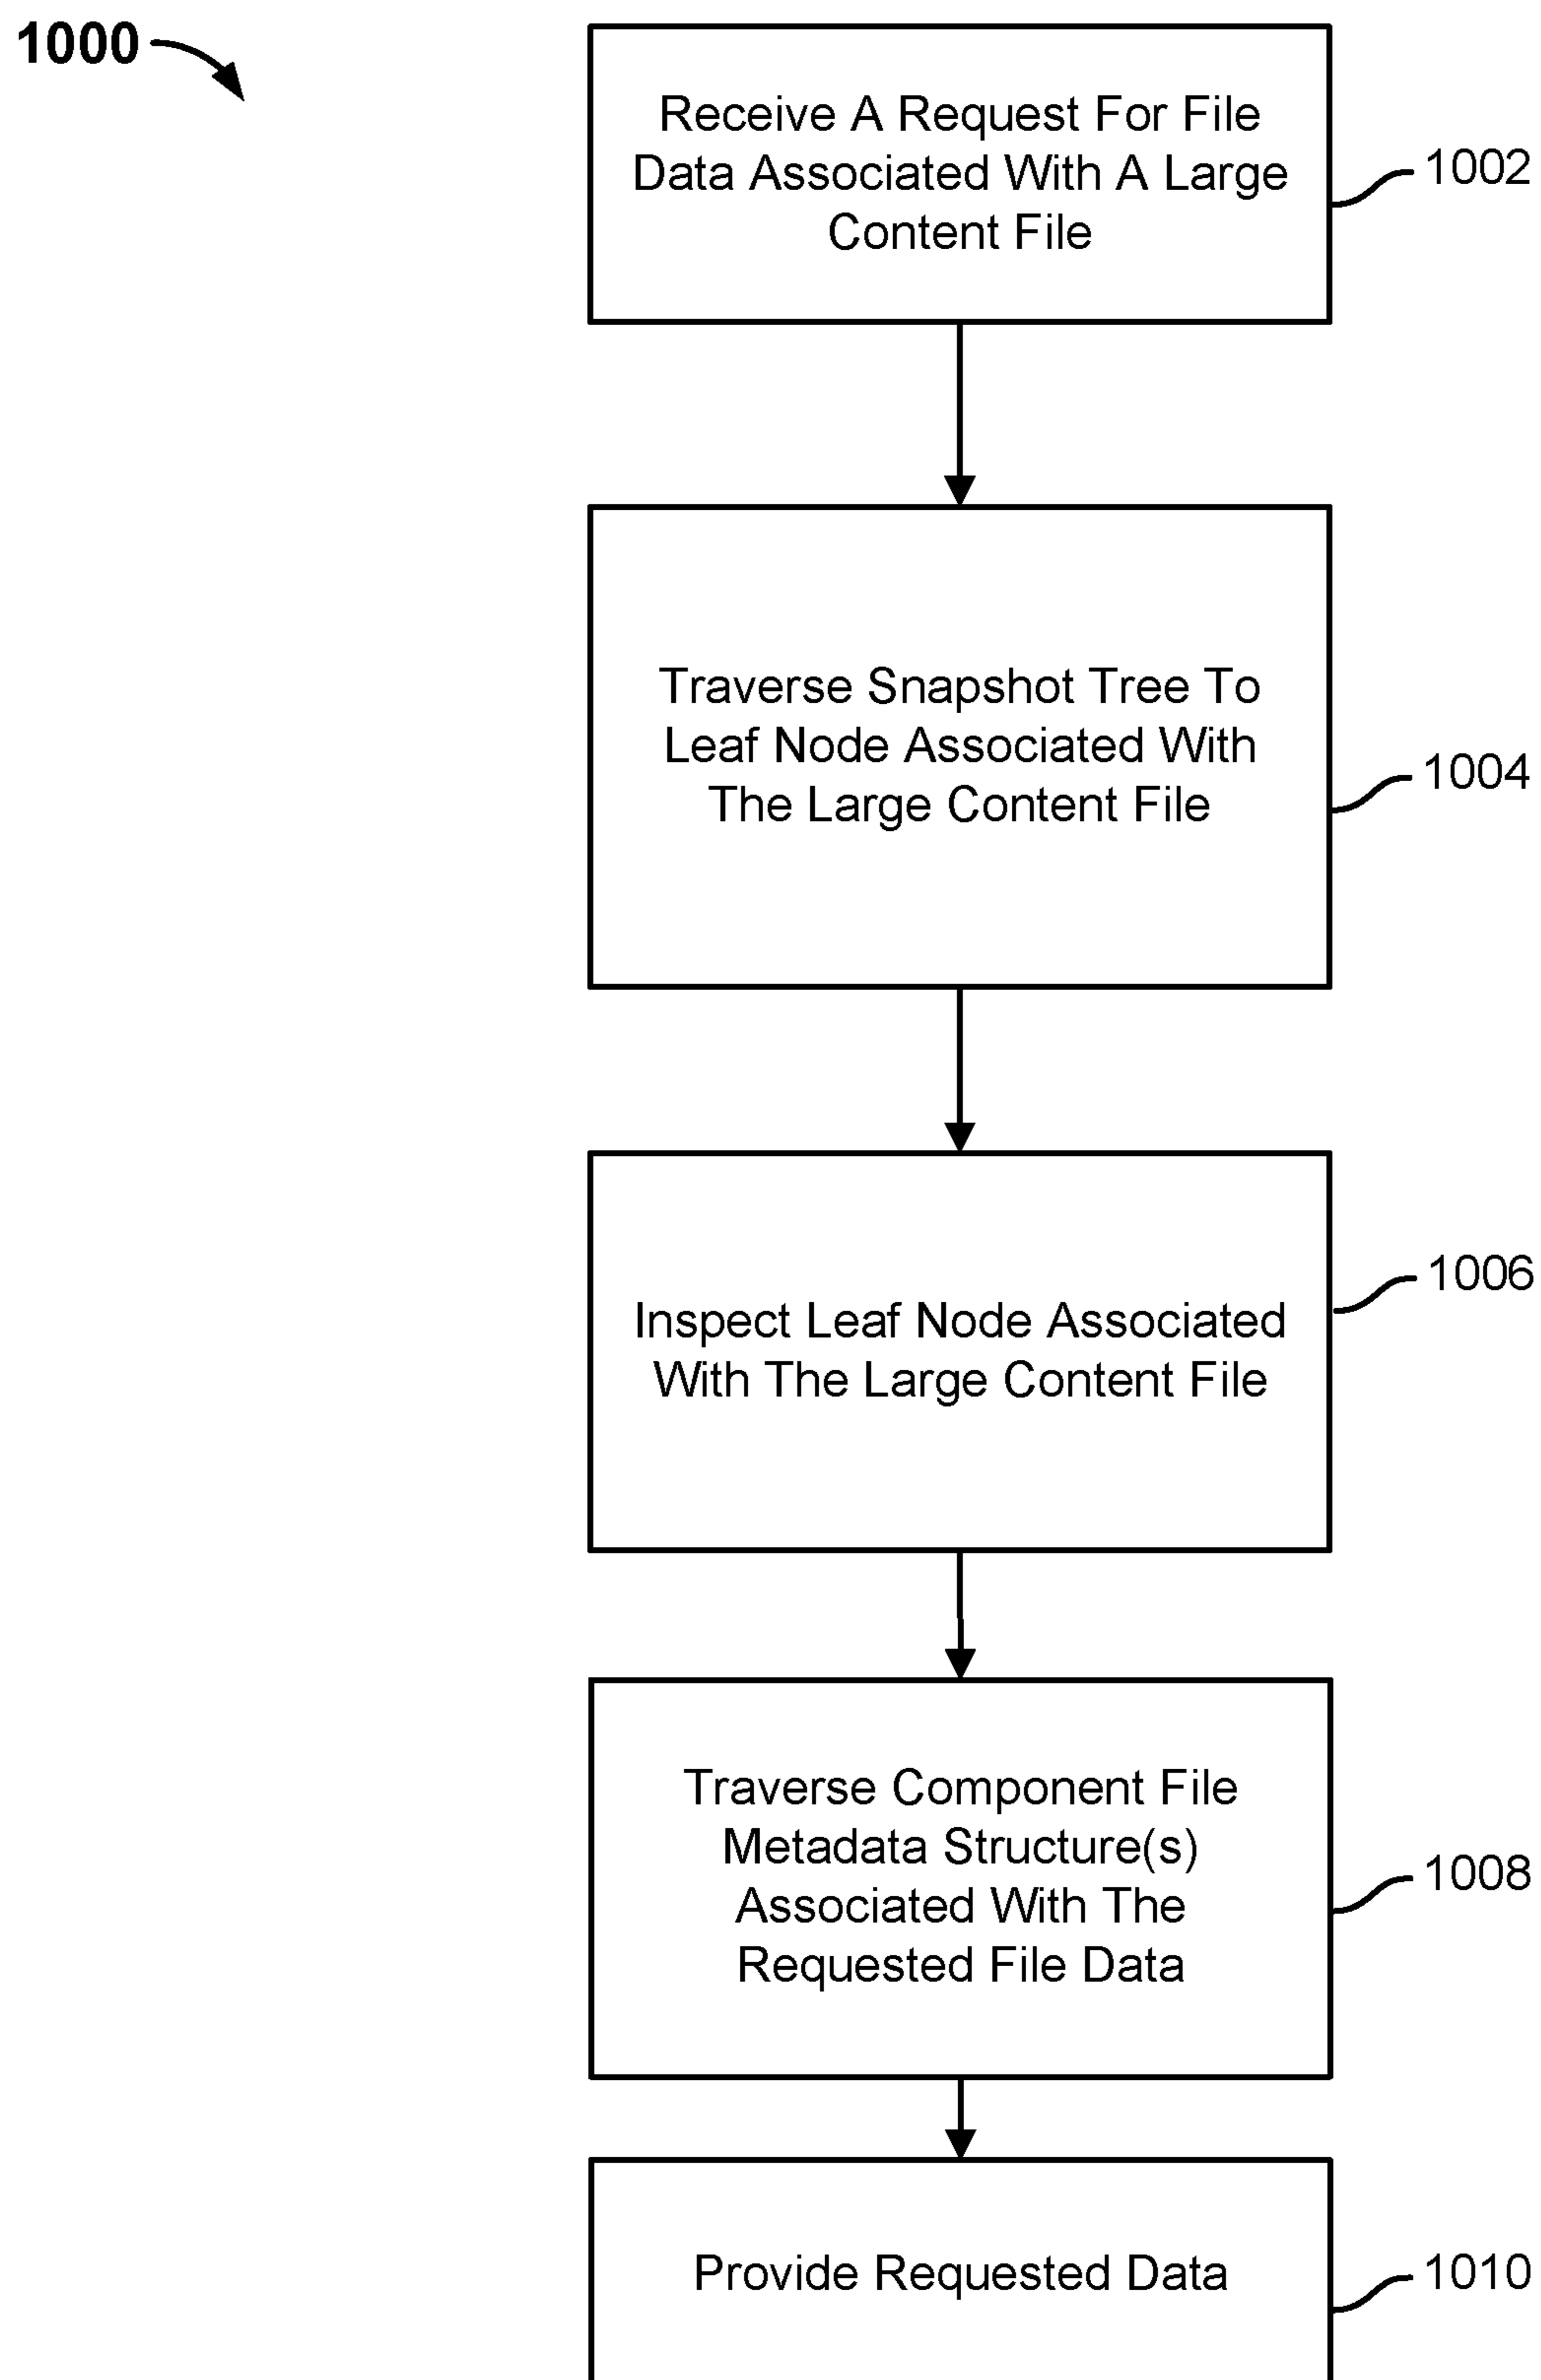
1000

Receive A Request For File Data Associated With A Large Content File

1002

Traverse Snapshot Tree To Leaf Node Associated With The Large Content File

1004

Inspect Leaf Node Associated With The Large Content File

1006

Traverse Component File Metadata Structure(s) Associated With The Requested File Data

1008

Provide Requested Data

1010